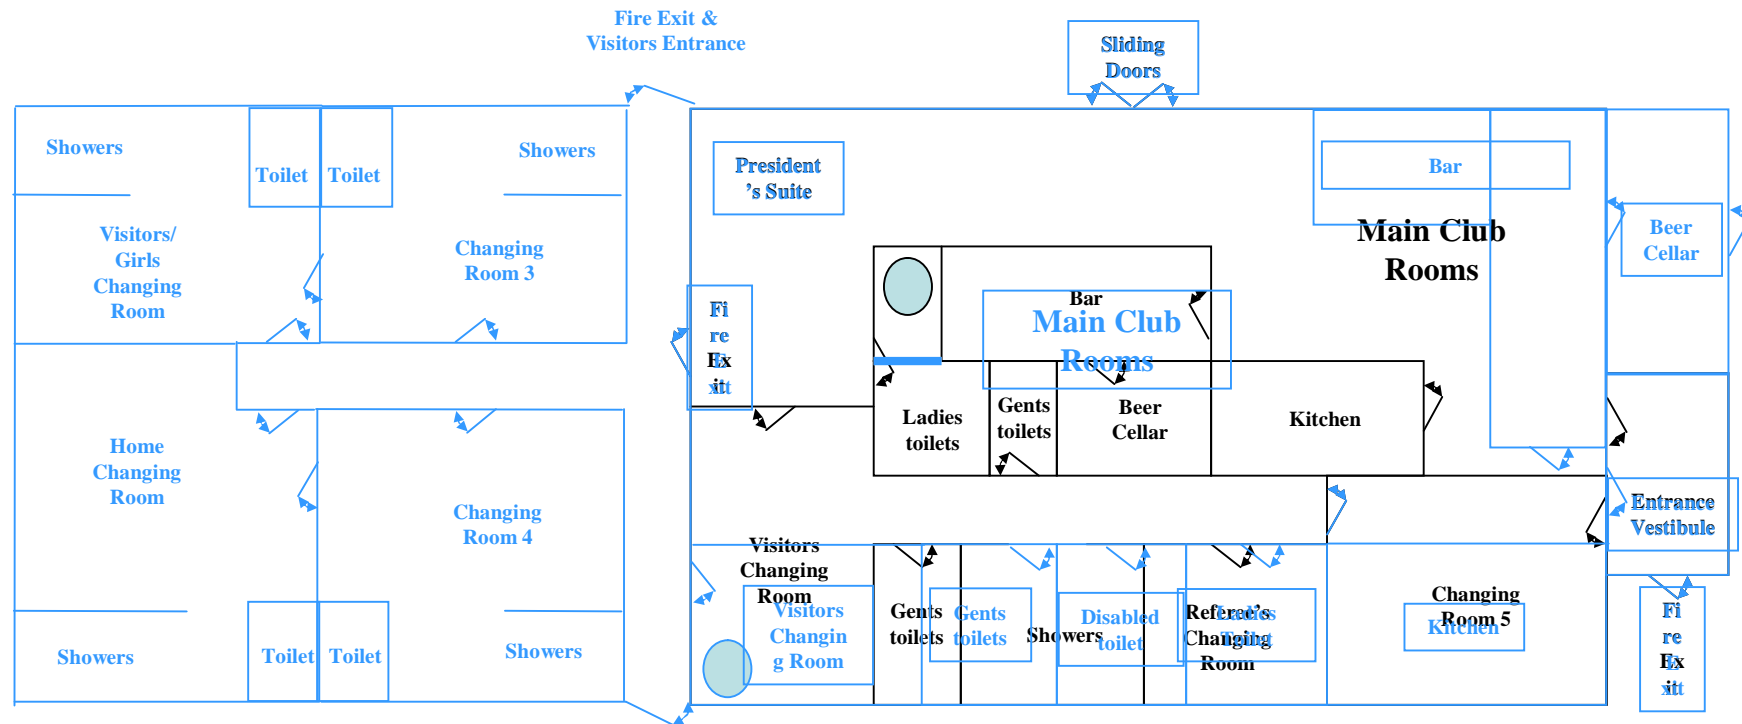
Fire Exit &
Visitors Entrance

Sliding Doors

Showers

Toilet

Toilet

Showers

President's Suite

Bar

Main Club Rooms

Beer Cellar

Visitors/ Girls Changing Room

Changing Room 3

Bar

Main Club Rooms

Fi re Ex it

Ladies toilets

Gents toilets

Beer Cellar

Kitchen

Home Changing Room

Changing Room 4

Entrance Vestibule

Visitors Changing Room

Visitors Changin g Room

Gents toilets

Gents toilets

Showers

Disabled toilet

Referee's Changing Room

Ladies Toilet

Changing Room 5

Kitchen

Showers

Toilet

Toilet

Showers

Fi re Ex it